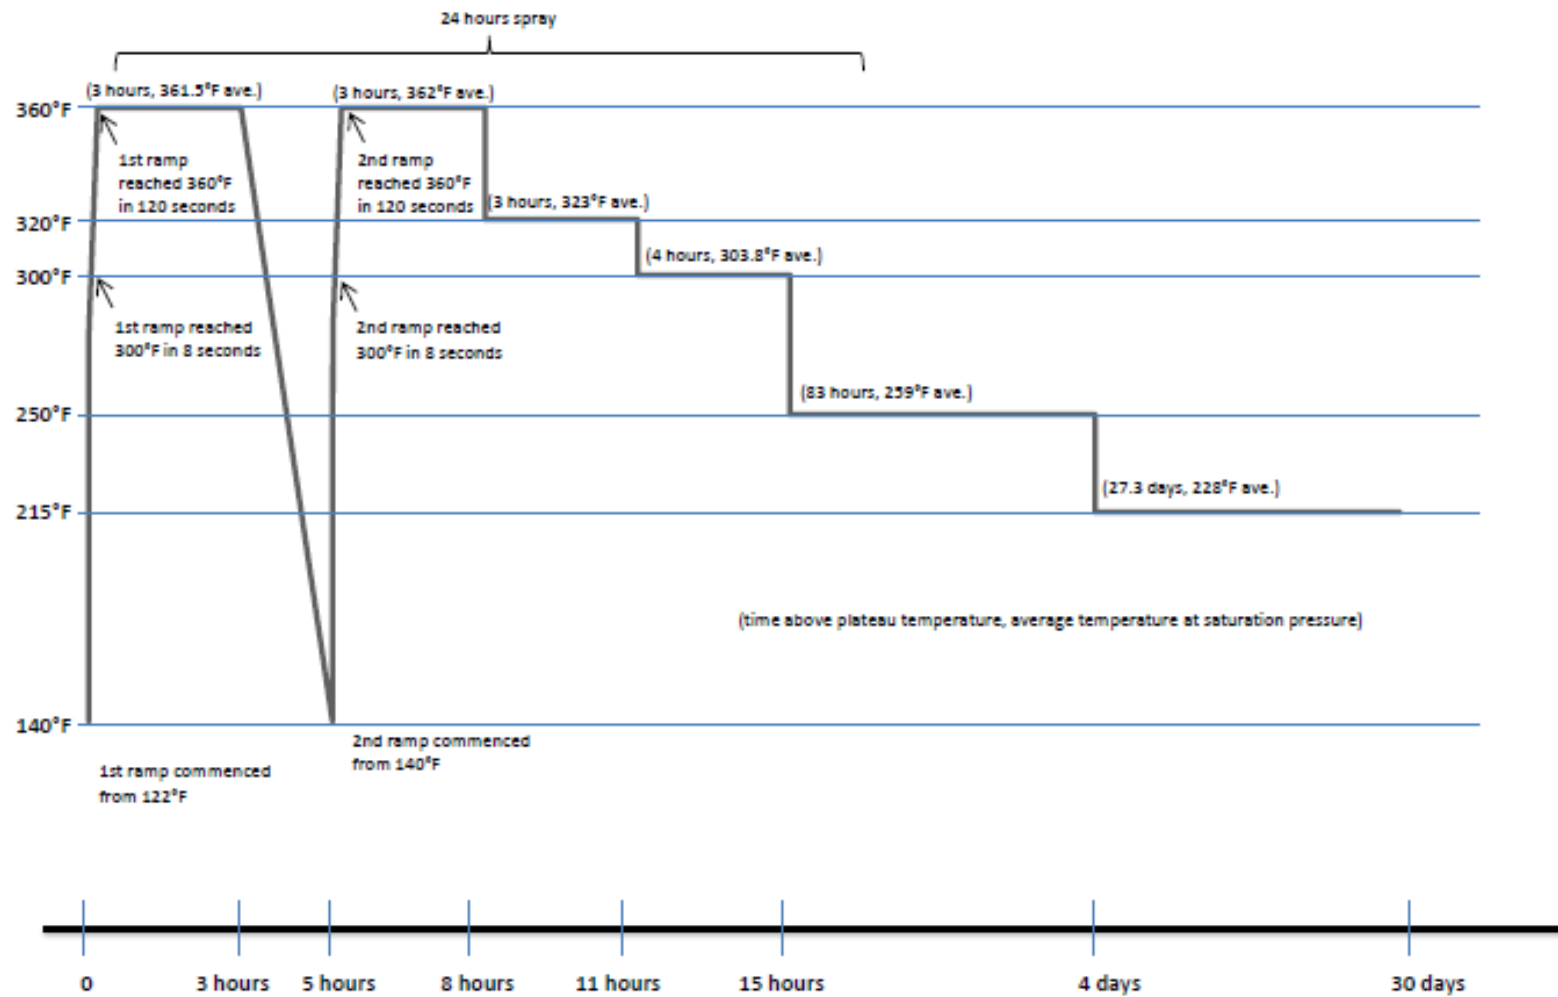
24 hours spray

(3 hours, 361.5°F ave.)

(3 hours, 362°F ave.)

360°F

1st ramp reached 360°F in 120 seconds

2nd ramp reached 360°F in 120 seconds

(3 hours, 323°F ave.)

320°F

(4 hours, 303.8°F ave.)

300°F

1st ramp reached 300°F in 8 seconds

2nd ramp reached 300°F in 8 seconds

(83 hours, 259°F ave.)

250°F

(27.3 days, 228°F ave.)

215°F

(time above plateau temperature, average temperature at saturation pressure)

140°F

2nd ramp commenced from 140°F

1st ramp commenced from 122°F

0

3 hours

5 hours

8 hours

11 hours

15 hours

4 days

30 days